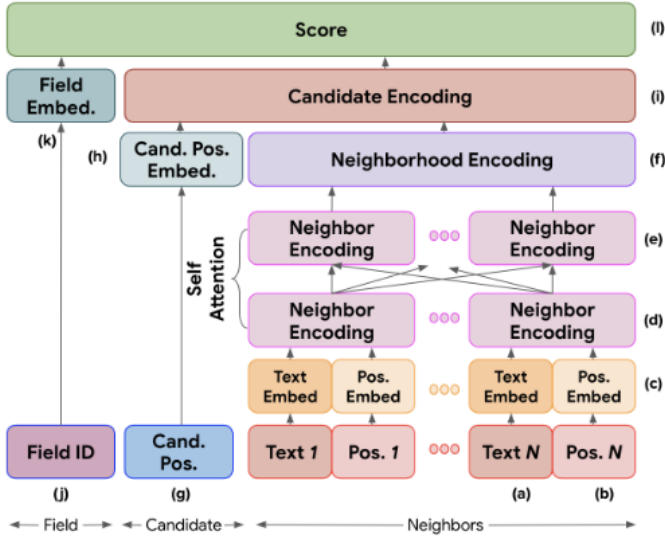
Score (l)

Field Embed.

(k)

Candidate Encoding (i)

(h) Cand. Pos. Embed.

Neighborhood Encoding (f)

Self Attention

Neighbor Encoding

Neighbor Encoding (e)

Neighbor Encoding

Neighbor Encoding (d)

Text Embed

Pos. Embed

Text Embed

Pos. Embed (c)

Field ID

Cand. Pos.

Text *1*

Pos. *1*

Text *N*

Pos. *N*

(j)

(g)

(a)

(b)

Field

Candidate

Neighbors